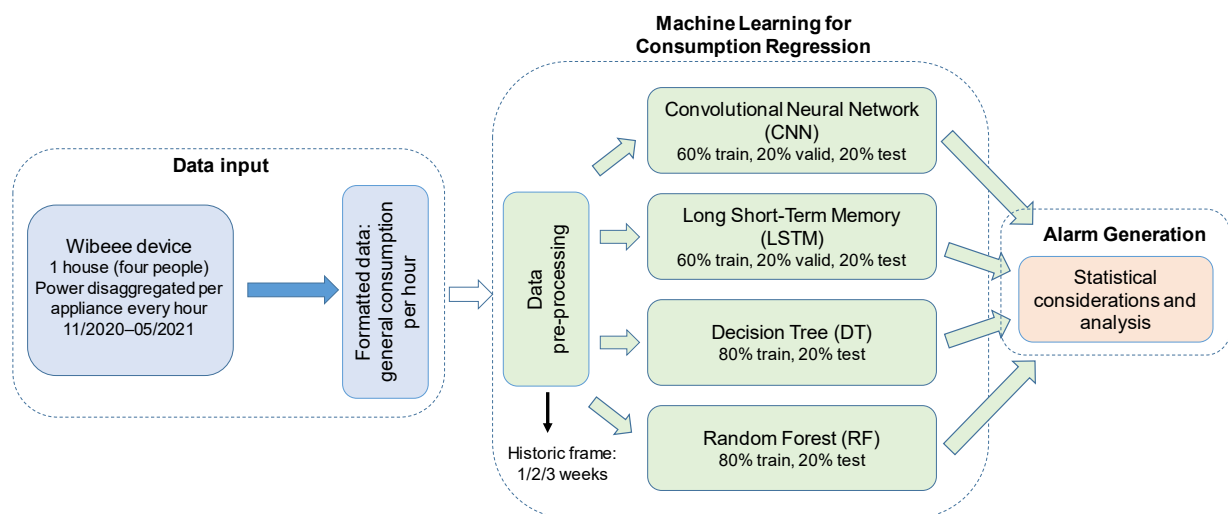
Data input

Wibeee device
1 house (four people)
Power disaggregated per appliance every hour
11/2020–05/2021

Formatted data: general consumption per hour

Machine Learning for Consumption Regression

Data pre-processing

Historic frame: 1/2/3 weeks

Convolutional Neural Network (CNN)
60% train, 20% valid, 20% test

Long Short-Term Memory (LSTM)
60% train, 20% valid, 20% test

Decision Tree (DT)
80% train, 20% test

Random Forest (RF)
80% train, 20% test

Alarm Generation

Statistical considerations and analysis